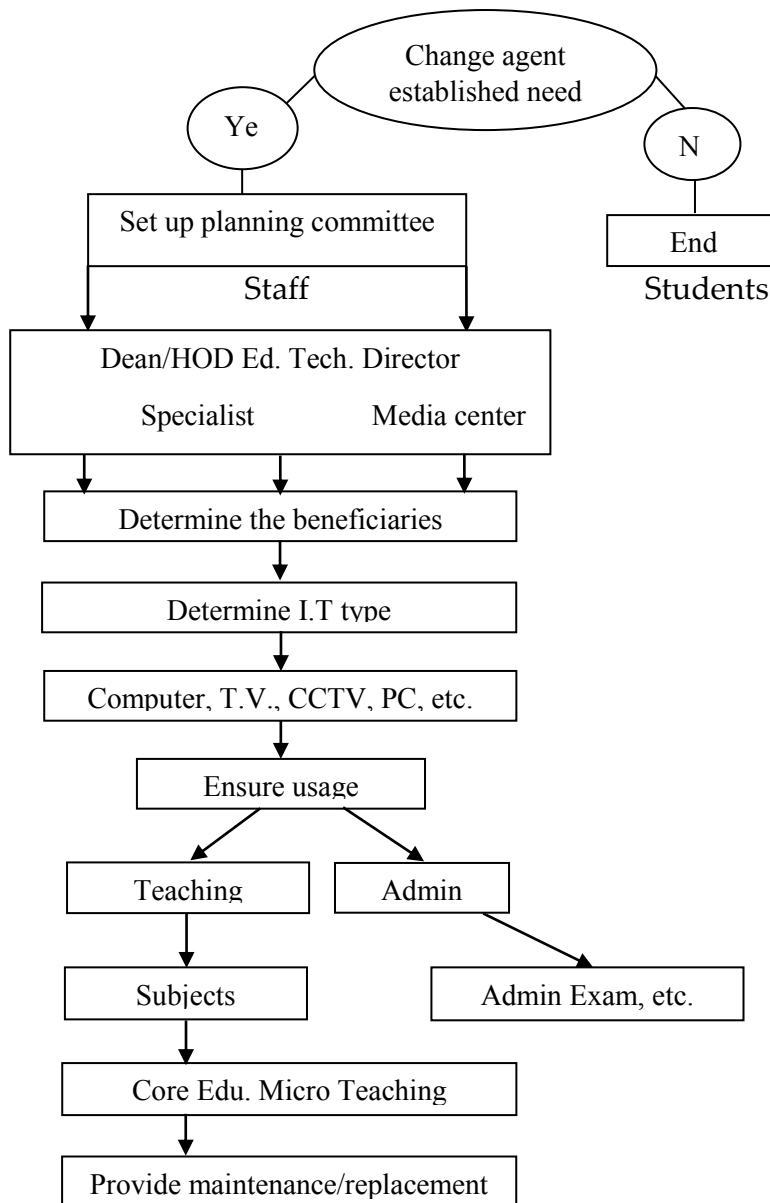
Change agent established need

Ye

N

Set up planning committee

End

Staff

Students

Dean/HOD Ed. Tech. Director

Specialist

Media center

Determine the beneficiaries

Determine I.T type

Computer, T.V., CCTV, PC, etc.

Ensure usage

Teaching

Admin

Subjects

Admin Exam, etc.

Core Edu. Micro Teaching

Provide maintenance/replacement